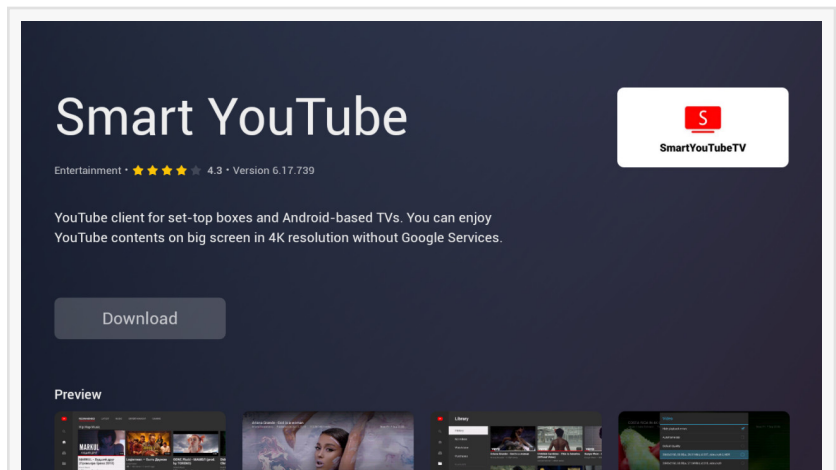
Smart YouTube

Entertainment • 4.3 • Version 6.17.739

S
SmartYouTubeTV

YouTube client for set-top boxes and Android-based TVs. You can enjoy YouTube contents on big screen in 4K resolution without Google Services.

Download

Preview